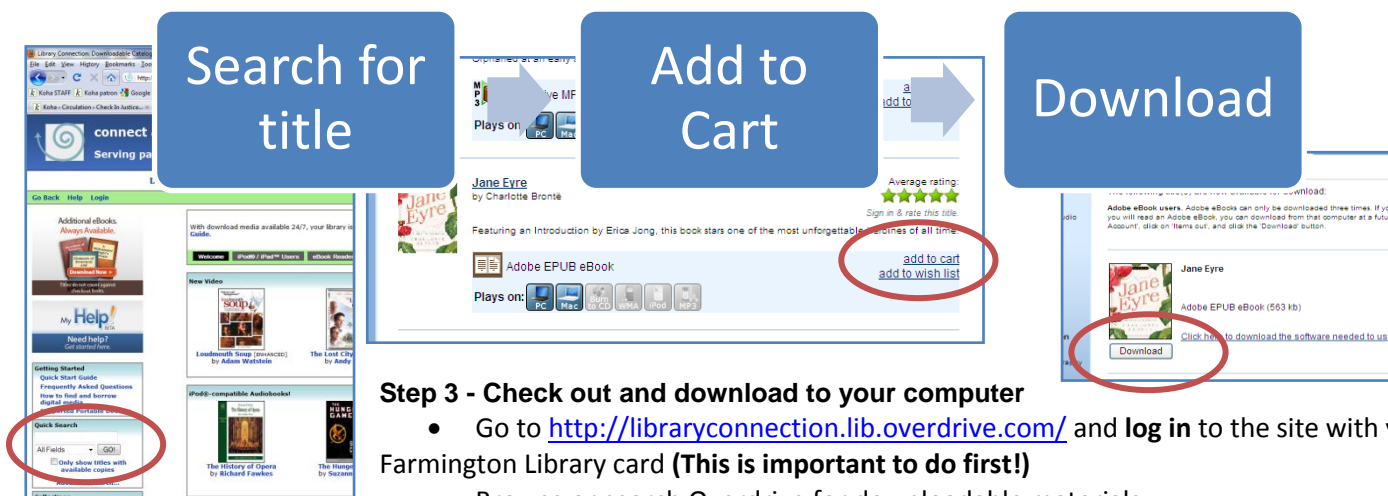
Search for title

Add to Cart

Download

Library Connection: Downloadable Catalog

File Edit View History Bookmarks Tools

Koha STAFF Koha patron Google

Koha › Circulation › Check-In Justice...

connect

Serving pa

Go Back Help Login

Additional eBooks. Always Available.

Download Now

My Help!

Need help? Get started here.

Getting Started

Quick Start Guide

Frequently Asked Questions

How to find and borrow digital media

Quick Search

All Fields GO!

Only show titles with available copies

With download media available 24/7, your library is Guide.

Welcome iPod® / iPhone™ Users eBook Reader

New Video

Loudmouth Soup [ENHANCED] by Adam Watstein

The Lost City by Andy

iPod®-compatible Audiobooks!

The History of Opera by Richard Fawkes

The Hunger by Suzanne

Plays on: PC Mac

add to

Jane Eyre

by Charlotte Brontë

Average rating:

Sign in & rate this title.

Featuring an Introduction by Erica Jong, this book stars one of the most unforgettable heroines of all time

Adobe EPUB eBook

add to cart

add to wish list

Plays on: PC Mac Burn to CD WMA iPod MP3

The following title(s) are now available for download:

Adobe eBook users. Adobe eBooks can only be downloaded three times. If you will read an Adobe eBook, you can download from that computer at a futu Account', click on 'Items out', and click the 'Download' button.

Jane Eyre

Adobe EPUB eBook (563 kb)

Download

Click here to download the software needed to us

Step 3 - Check out and download to your computer

• Go to http://libraryconnection.lib.overdrive.com/ and log in to the site with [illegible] Farmington Library card (This is important to do first!)